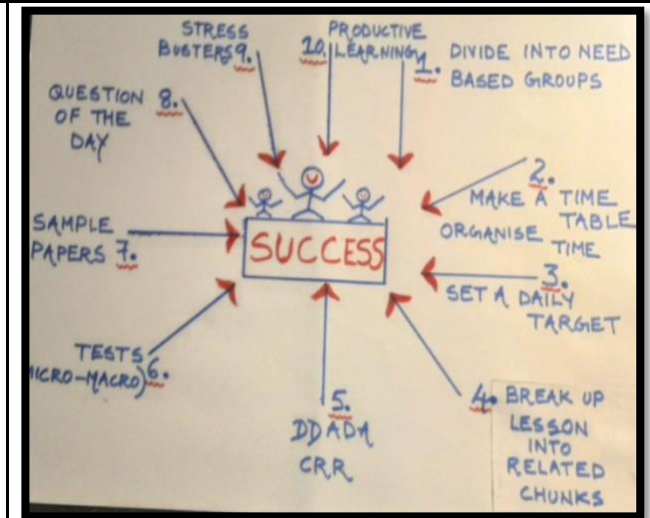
STRESS BUSTERS 9.

10. PRODUCTIVE LEARNING

1. DIVIDE INTO NEED BASED GROUPS

QUESTION OF THE DAY 8.

2. MAKE A TIME TABLE ORGANISE TIME

SAMPLE PAPERS 7.

SUCCESS

3. SET A DAILY TARGET

TESTS (MICRO-MACRO) 6.

5. DDADA CRR

4. BREAK UP LESSON INTO RELATED CHUNKS